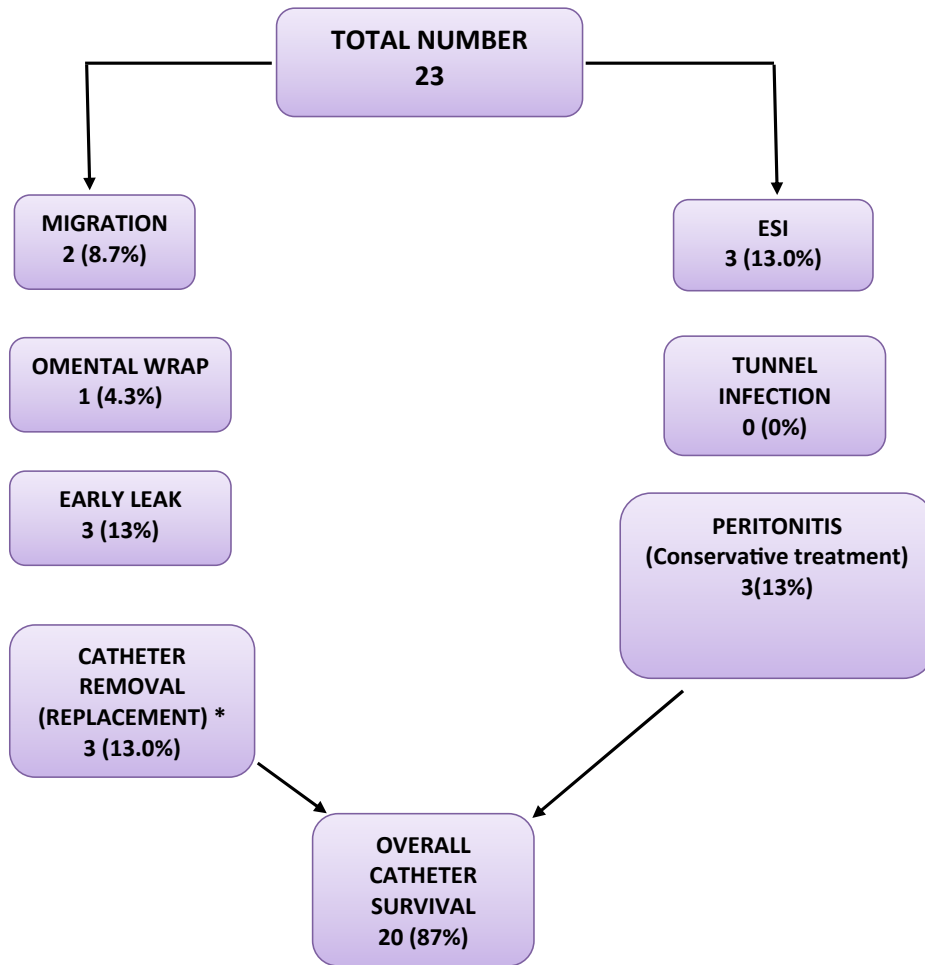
TOTAL NUMBER
23

MIGRATION
2 (8.7%)

OMENTAL WRAP
1 (4.3%)

EARLY LEAK
3 (13%)

CATHETER REMOVAL (REPLACEMENT) *
3 (13.0%)

ESI
3 (13.0%)

TUNNEL INFECTION
0 (0%)

PERITONITIS
(Conservative treatment)
3(13%)

OVERALL CATHETER SURVIVAL
20 (87%)